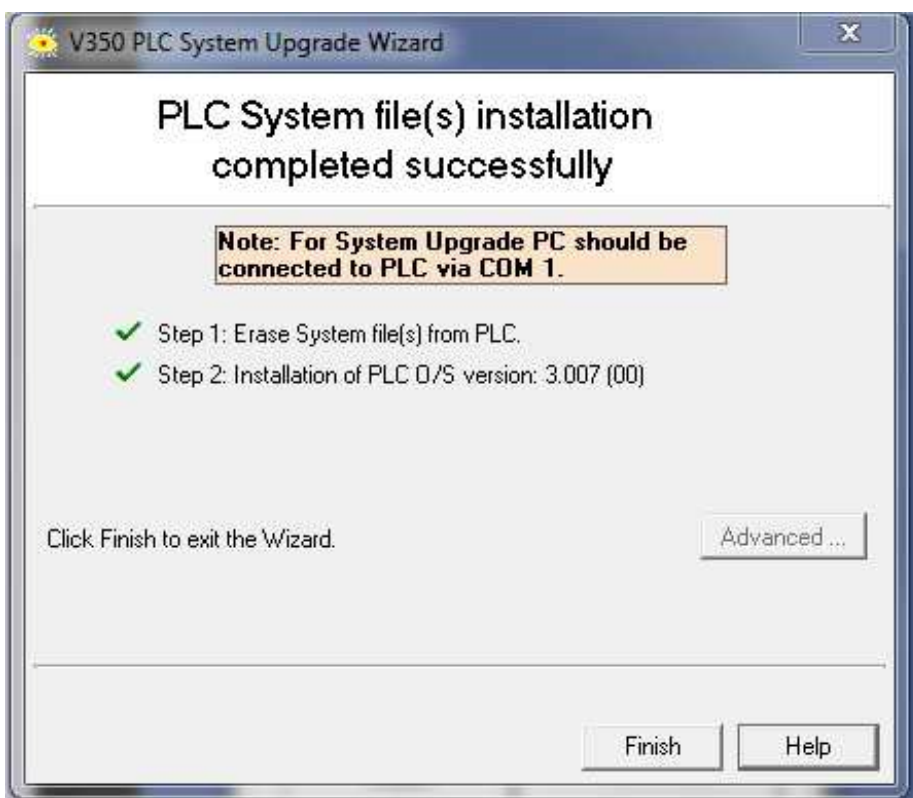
V350 PLC System Upgrade Wizard

PLC System file(s) installation completed successfully

Note: For System Upgrade PC should be connected to PLC via COM 1.

Step 1: Erase System file(s) from PLC.

Step 2: Installation of PLC O/S version: 3.007 (00)

Click Finish to exit the Wizard.

Advanced ...

Finish

Help